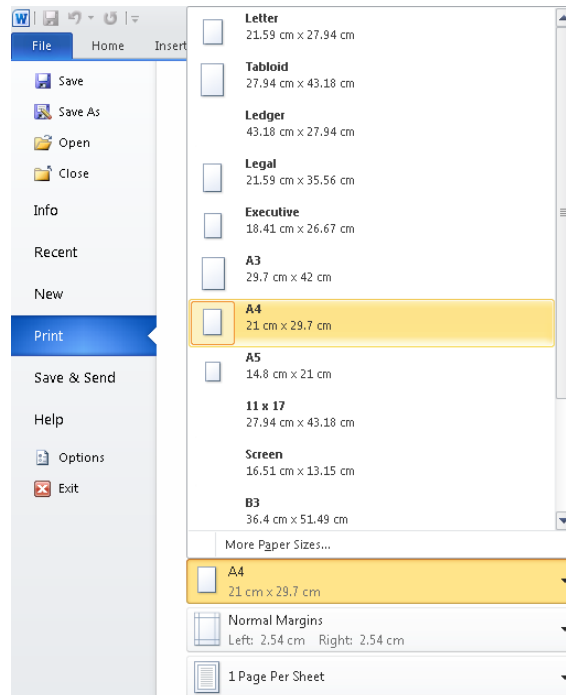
File
Home
Insert

Save
Save As
Open
Close
Info
Recent
New
Print
Save & Send
Help
Options
Exit

Letter
21.59 cm x 27.94 cm
Tabloid
27.94 cm x 43.18 cm
Ledger
43.18 cm x 27.94 cm
Legal
21.59 cm x 35.56 cm
Executive
18.41 cm x 26.67 cm
A3
29.7 cm x 42 cm
A4
21 cm x 29.7 cm
A5
14.8 cm x 21 cm
11 x 17
27.94 cm x 43.18 cm
Screen
16.51 cm x 13.15 cm
B3
36.4 cm x 51.49 cm

More Paper Sizes...

A4
21 cm x 29.7 cm

Normal Margins
Left: 2.54 cm Right: 2.54 cm

1 Page Per Sheet